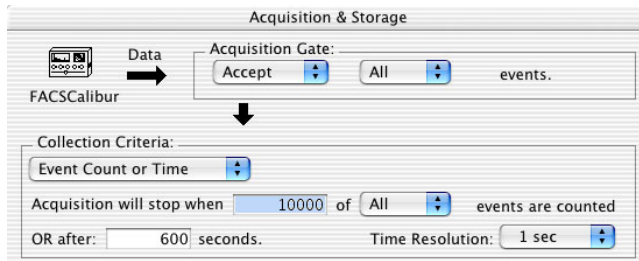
Acquisition & Storage

FACSCalibur

Data

Acquisition Gate:

Accept

All

events.

Collection Criteria:

Event Count or Time

Acquisition will stop when 10000 of All events are counted

OR after: 600 seconds.

Time Resolution: 1 sec